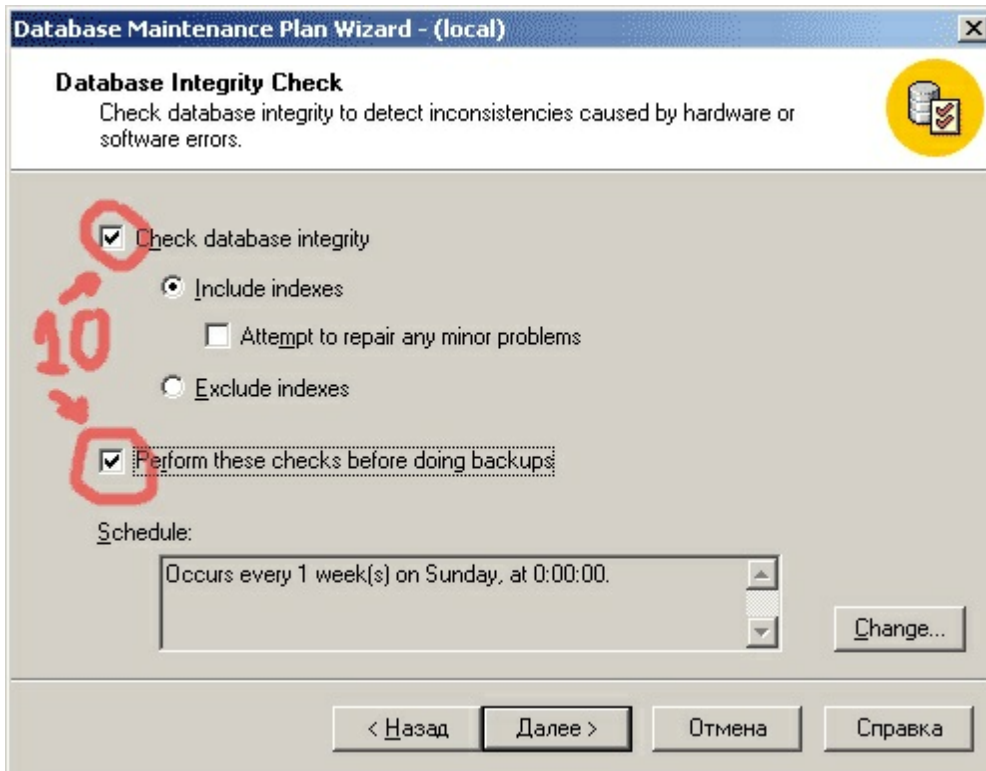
Database Maintenance Plan Wizard - (local)

Database Integrity Check
Check database integrity to detect inconsistencies caused by hardware or software errors.

Check database integrity

Include indexes

Attempt to repair any minor problems

Exclude indexes

10

Perform these checks before doing backups

Schedule:

Occurs every 1 week(s) on Sunday, at 0:00:00.

Change...

< Назад

Далее >

Отмена

Справка